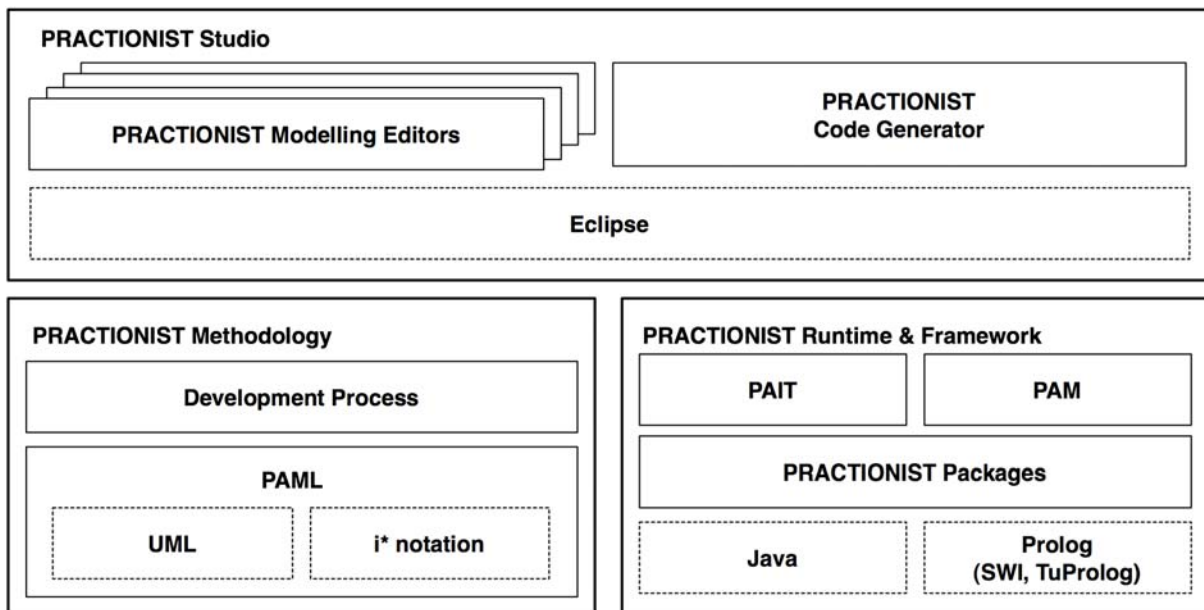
PRACTIONIST Studio

PRACTIONIST Modelling Editors

PRACTIONIST Code Generator

Eclipse

PRACTIONIST Methodology

Development Process

PAML

UML

i* notation

PRACTIONIST Runtime & Framework

PAIT

PAM

PRACTIONIST Packages

Java

Prolog (SWI, TuProlog)